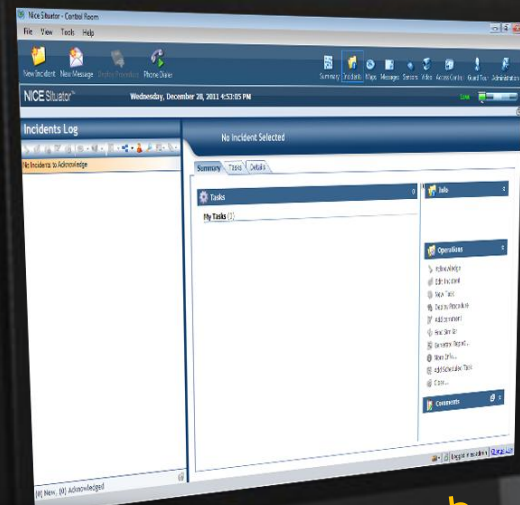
NICE Situator - Control Room

File View Tools Help

New Incident New Message Deploy Procedure Phone Dialer

Summary Incidents Maps Messages Sensors Video Access Control Guard Tour Administrator

NICE Situator

Wednesday, December 28, 2011 4:53:05 PM

Incidents Log

No Incidents to Acknowledge

No Incident Selected

Summary Tasks Details

Tasks

My Tasks (1)

Info

Operations

Acknowledge
Edit Incident
New Task
Deploy Procedure
Add comment
Pop Site
Generate Report...
Mark Off...
Add Scheduled Task
Close...

Comments

(0) New, (0) Acknowledged

Logged in Incidents